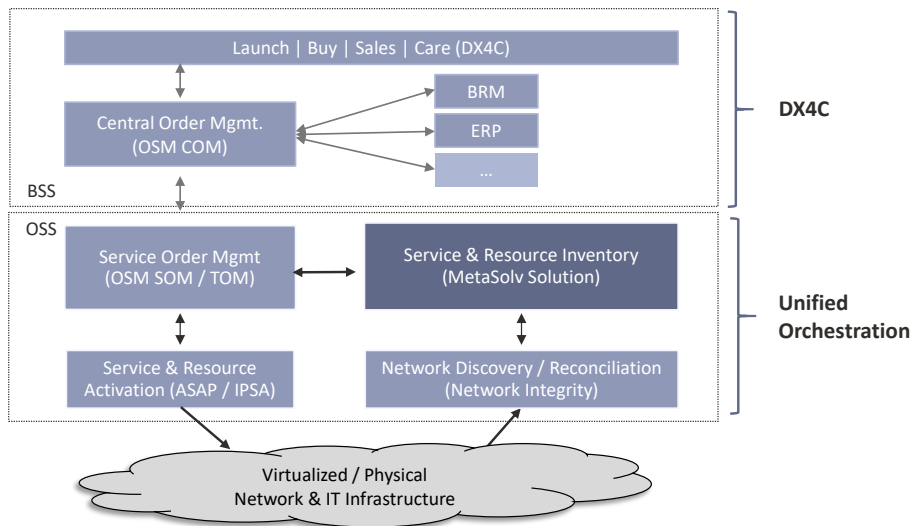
Launch | Buy | Sales | Care (DX4C)

Central Order Mgmt.
(OSM COM)

BRM

ERP

...

BSS

DX4C

OSS

Service Order Mgmt
(OSM SOM / TOM)

Service & Resource Inventory
(MetaSolv Solution)

Service & Resource
Activation (ASAP / IPSA)

Network Discovery / Reconciliation
(Network Integrity)

Unified
Orchestration

Virtualized / Physical
Network & IT Infrastructure